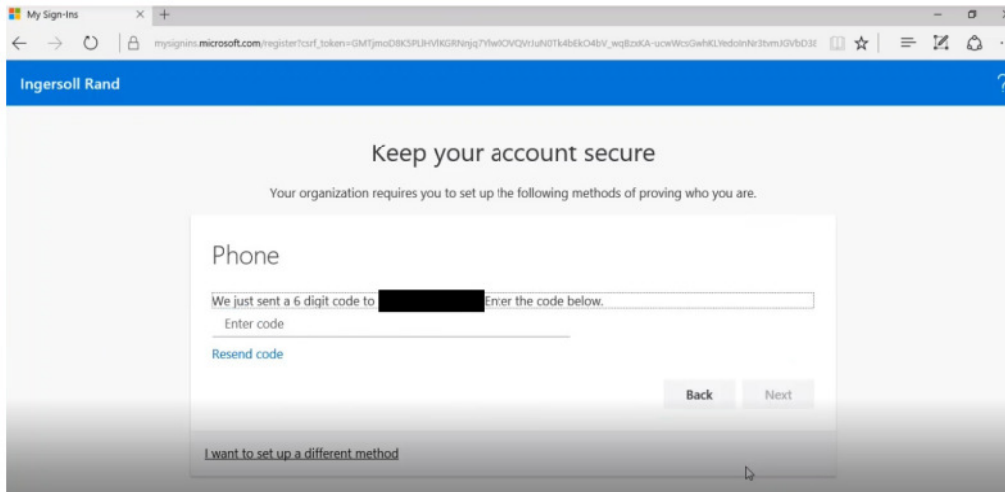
My Sign-Ins

mysignins.microsoft.com/register?csrf_token=GMTjmoD8K5PLlHVlKGRNnjq7YlwlOVQVrJuN0Tk4bEkO4bV_wqBzxKA-ucwWcsGwhKLYedoInNr3tvmJGVbD3

Ingersoll Rand

?

Keep your account secure

Your organization requires you to set up the following methods of proving who you are.

Phone

We just sent a 6 digit code to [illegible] Enter the code below.

Enter code

Resend code

Back

Next

I want to set up a different method